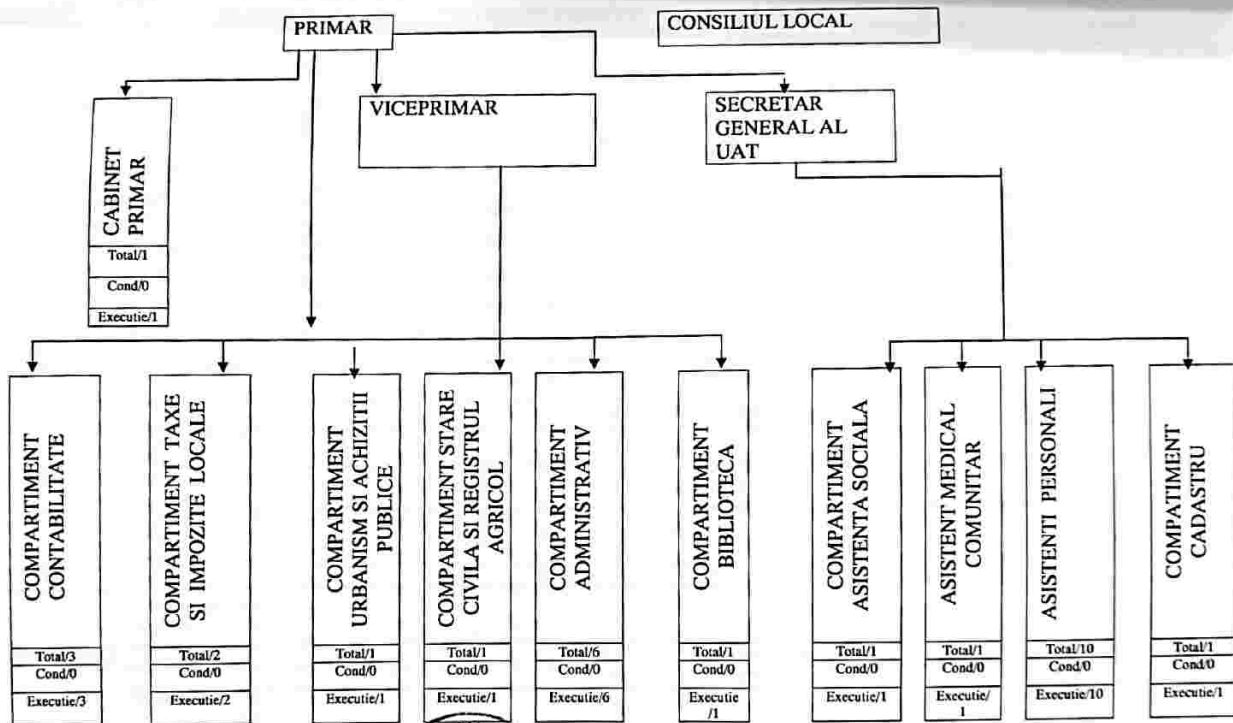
PRIMAR

CONSILIUL LOCAL

VICEPRIMAR

SECRETAR GENERAL AL UAT

CABINET PRIMAR
Total/1
Cond/0
Executie/1

COMPARTIMENT CONTABILITATE
Total/3
Cond/0
Executie/3

COMPARTIMENT TAXE SI IMPOZITE LOCALE
Total/2
Cond/0
Executie/2

COMPARTIMENT URBANISM SI ACHIZITII PUBLICE
Total/1
Cond/0
Executie/1

COMPARTIMENT STARE CIVILA SI REGISTRUL AGRICOL
Total/1
Cond/0
Executie/1

COMPARTIMENT ADMINISTRATIV
Total/6
Cond/0
Executie/6

COMPARTIMENT BIBLIOTECA
Total/1
Cond/0
Executie /1

COMPARTIMENT ASISTENTA SOCIALA
Total/1
Cond/0
Executie/1

ASISTENT MEDICAL COMUNITAR
Total/1
Cond/0
Executie/ 1

ASISTENTI PERSONALI
Total/10
Cond/0
Executie/10

COMPATIMENT CADASTRU
Total/1
Cond/0
Executie/1